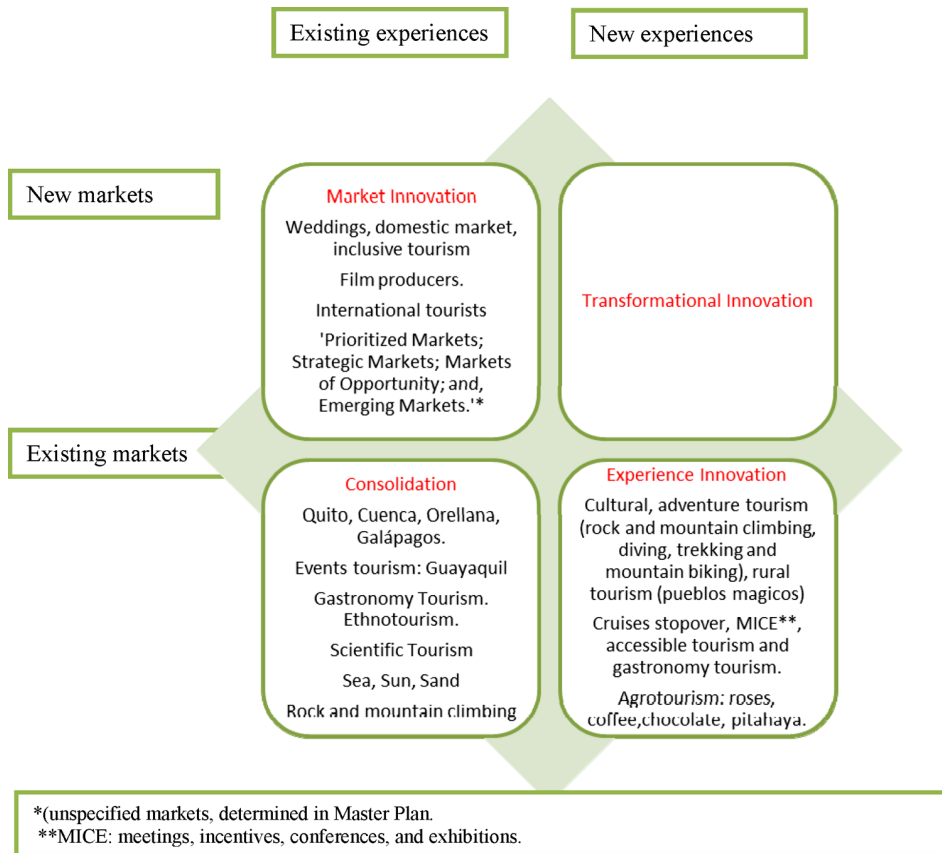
Existing experiences

New experiences

New markets

Market Innovation

Weddings, domestic market, inclusive tourism

Film producers.

International tourists

'Prioritized Markets; Strategic Markets; Markets of Opportunity; and, Emerging Markets.'*

Transformational Innovation

Existing markets

Consolidation

Quito, Cuenca, Orellana, Galápagos.

Events tourism: Guayaquil

Gastronomy Tourism. Ethnotourism.

Scientific Tourism

Sea, Sun, Sand

Rock and mountain climbing

Experience Innovation

Cultural, adventure tourism (rock and mountain climbing, diving, trekking and mountain biking), rural tourism (pueblos magicos)

Cruises stopover, MICE**, accessible tourism and gastronomy tourism.

Agrotourism: roses, coffee,chocolate, pitahaya.

*(unspecified markets, determined in Master Plan.
**MICE: meetings, incentives, conferences, and exhibitions.